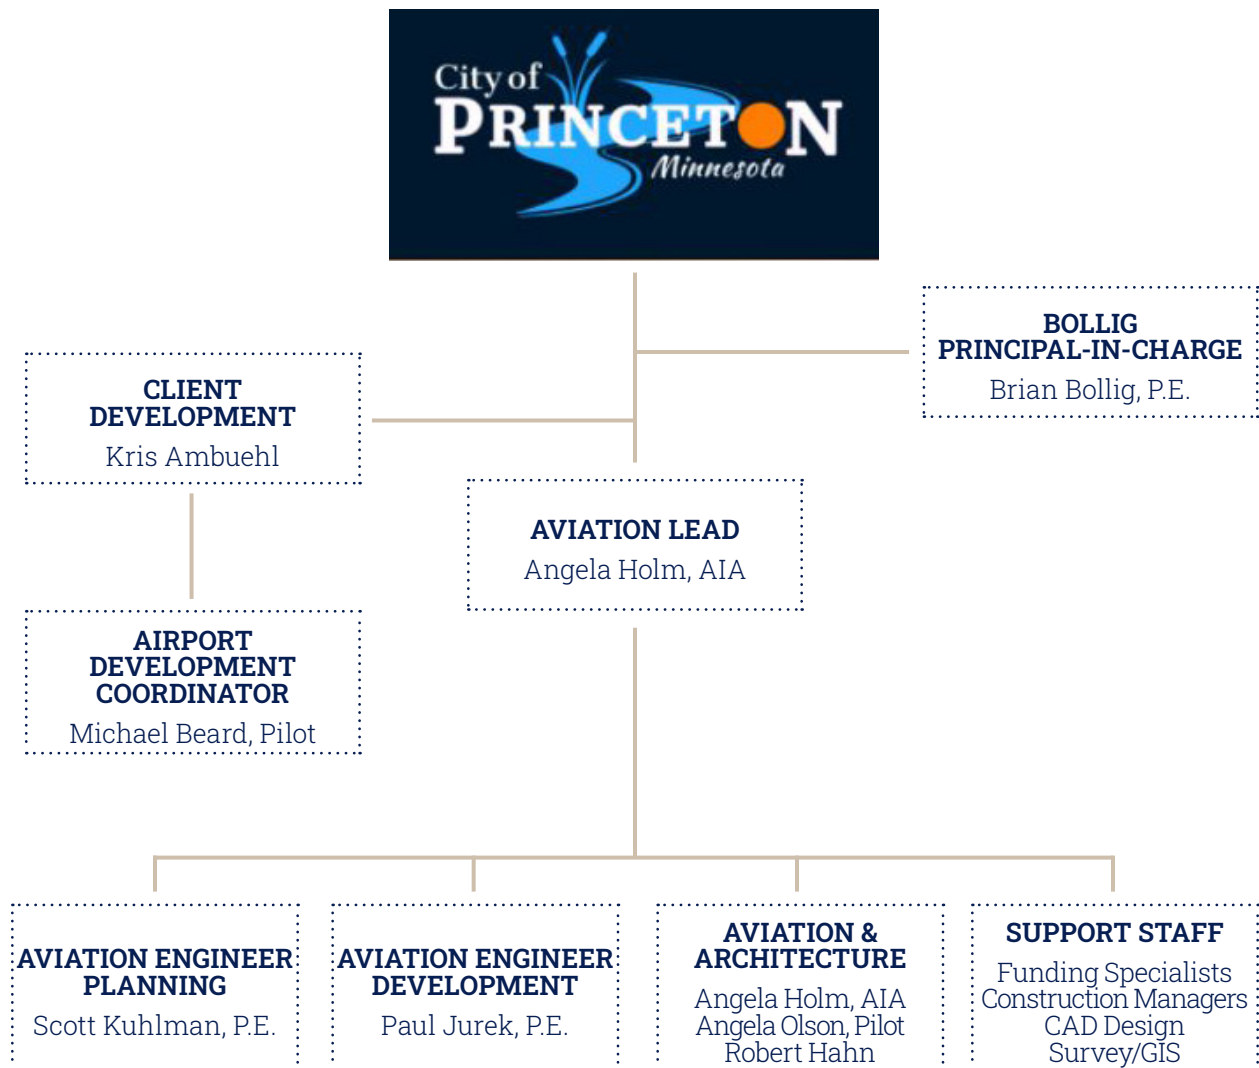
City of PRINCETON Minnesota

BOLLIG PRINCIPAL-IN-CHARGE
Brian Bollig, P.E.

CLIENT DEVELOPMENT
Kris Ambuehl

AVIATION LEAD
Angela Holm, AIA

AIRPORT DEVELOPMENT COORDINATOR
Michael Beard, Pilot

AVIATION ENGINEER PLANNING
Scott Kuhlman, P.E.

AVIATION ENGINEER DEVELOPMENT
Paul Jurek, P.E.

AVIATION & ARCHITECTURE
Angela Holm, AIA
Angela Olson, Pilot
Robert Hahn

SUPPORT STAFF
Funding Specialists
Construction Managers
CAD Design
Survey/GIS